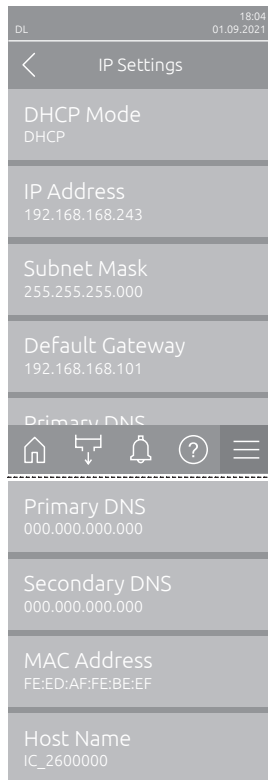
DL
18:04
01.09.2021

IP Settings

DHCP Mode
DHCP

IP Address
192.168.168.243

Subnet Mask
255.255.255.000

Default Gateway
192.168.168.101

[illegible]

?

Primary DNS
000.000.000.000

Secondary DNS
000.000.000.000

MAC Address
FE:ED:AF:FE:BE:EF

Host Name
IC_2600000